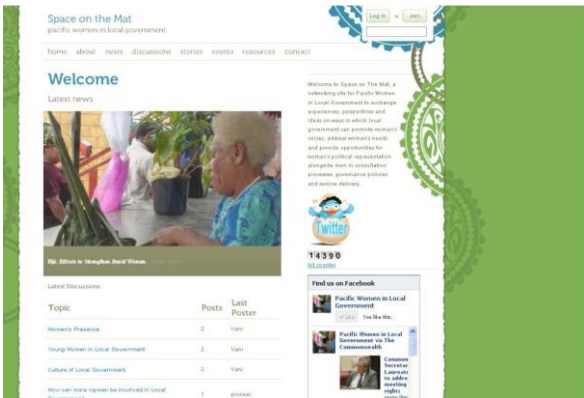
Space on the Mat
pacific women in local government

Log in or Join

home about news discussions stories events resources contact

Welcome

Latest news

Fiji: Efforts to Strengthen Rural Women

Welcome to Space on The Mat, a networking site for Pacific Women in Local Government to exchange experiences, perspectives and ideas on ways in which local government can promote women's voices, address women's needs, and provide opportunities for women's political representation alongside men in consultation processes, governance policies and service delivery.

Twitter

14390
full counter

Find us on Facebook

Pacific Women in Local Government
Like You like this.

Pacific Women in Local Government via The Commonwealth
Common Secretar Launch to addre meeting rights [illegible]

Latest Discussions

| Topic | Posts | Last Poster |
|---|---|---|
| Women's Presence | 2 | Vani |
| Young Women in Local Government | 2 | Vani |
| Culture of Local Government | 2 | Vani |
| How can more women be involved in Local Government? | 1 | pioneer |